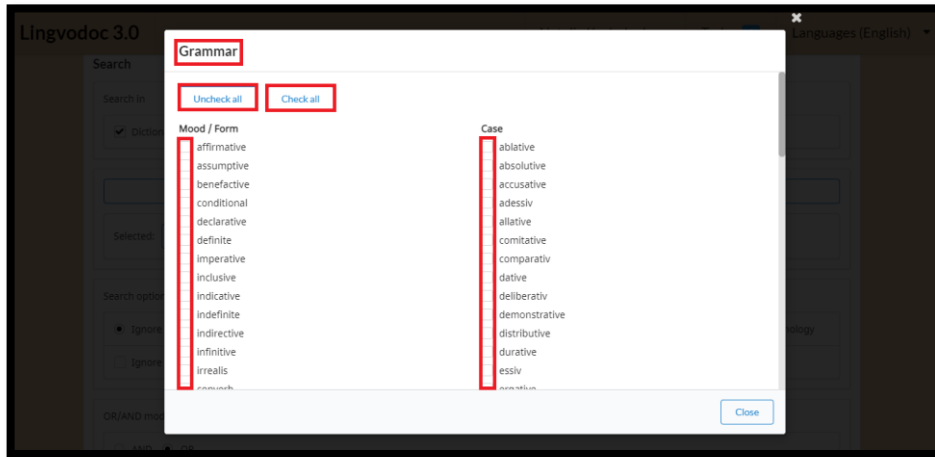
Lingvodoc 3.0

Languages (English)

Search

Search in

Diction

Selected:

Search optio

Ignore

Ignore

ndogy

OR/AND mod

AND OR

Grammar

Uncheck all

Check all

Mood / Form
affirmative
assumptive
benefactive
conditional
declarative
definite
imperative
inclusive
indicative
indefinite
indirective
infinitive
irrealis
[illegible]

Case
ablative
absolutive
accusative
adessiv
allative
comitative
comparativ
dative
deliberativ
demonstrative
distributive
durative
essiv
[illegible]

Close